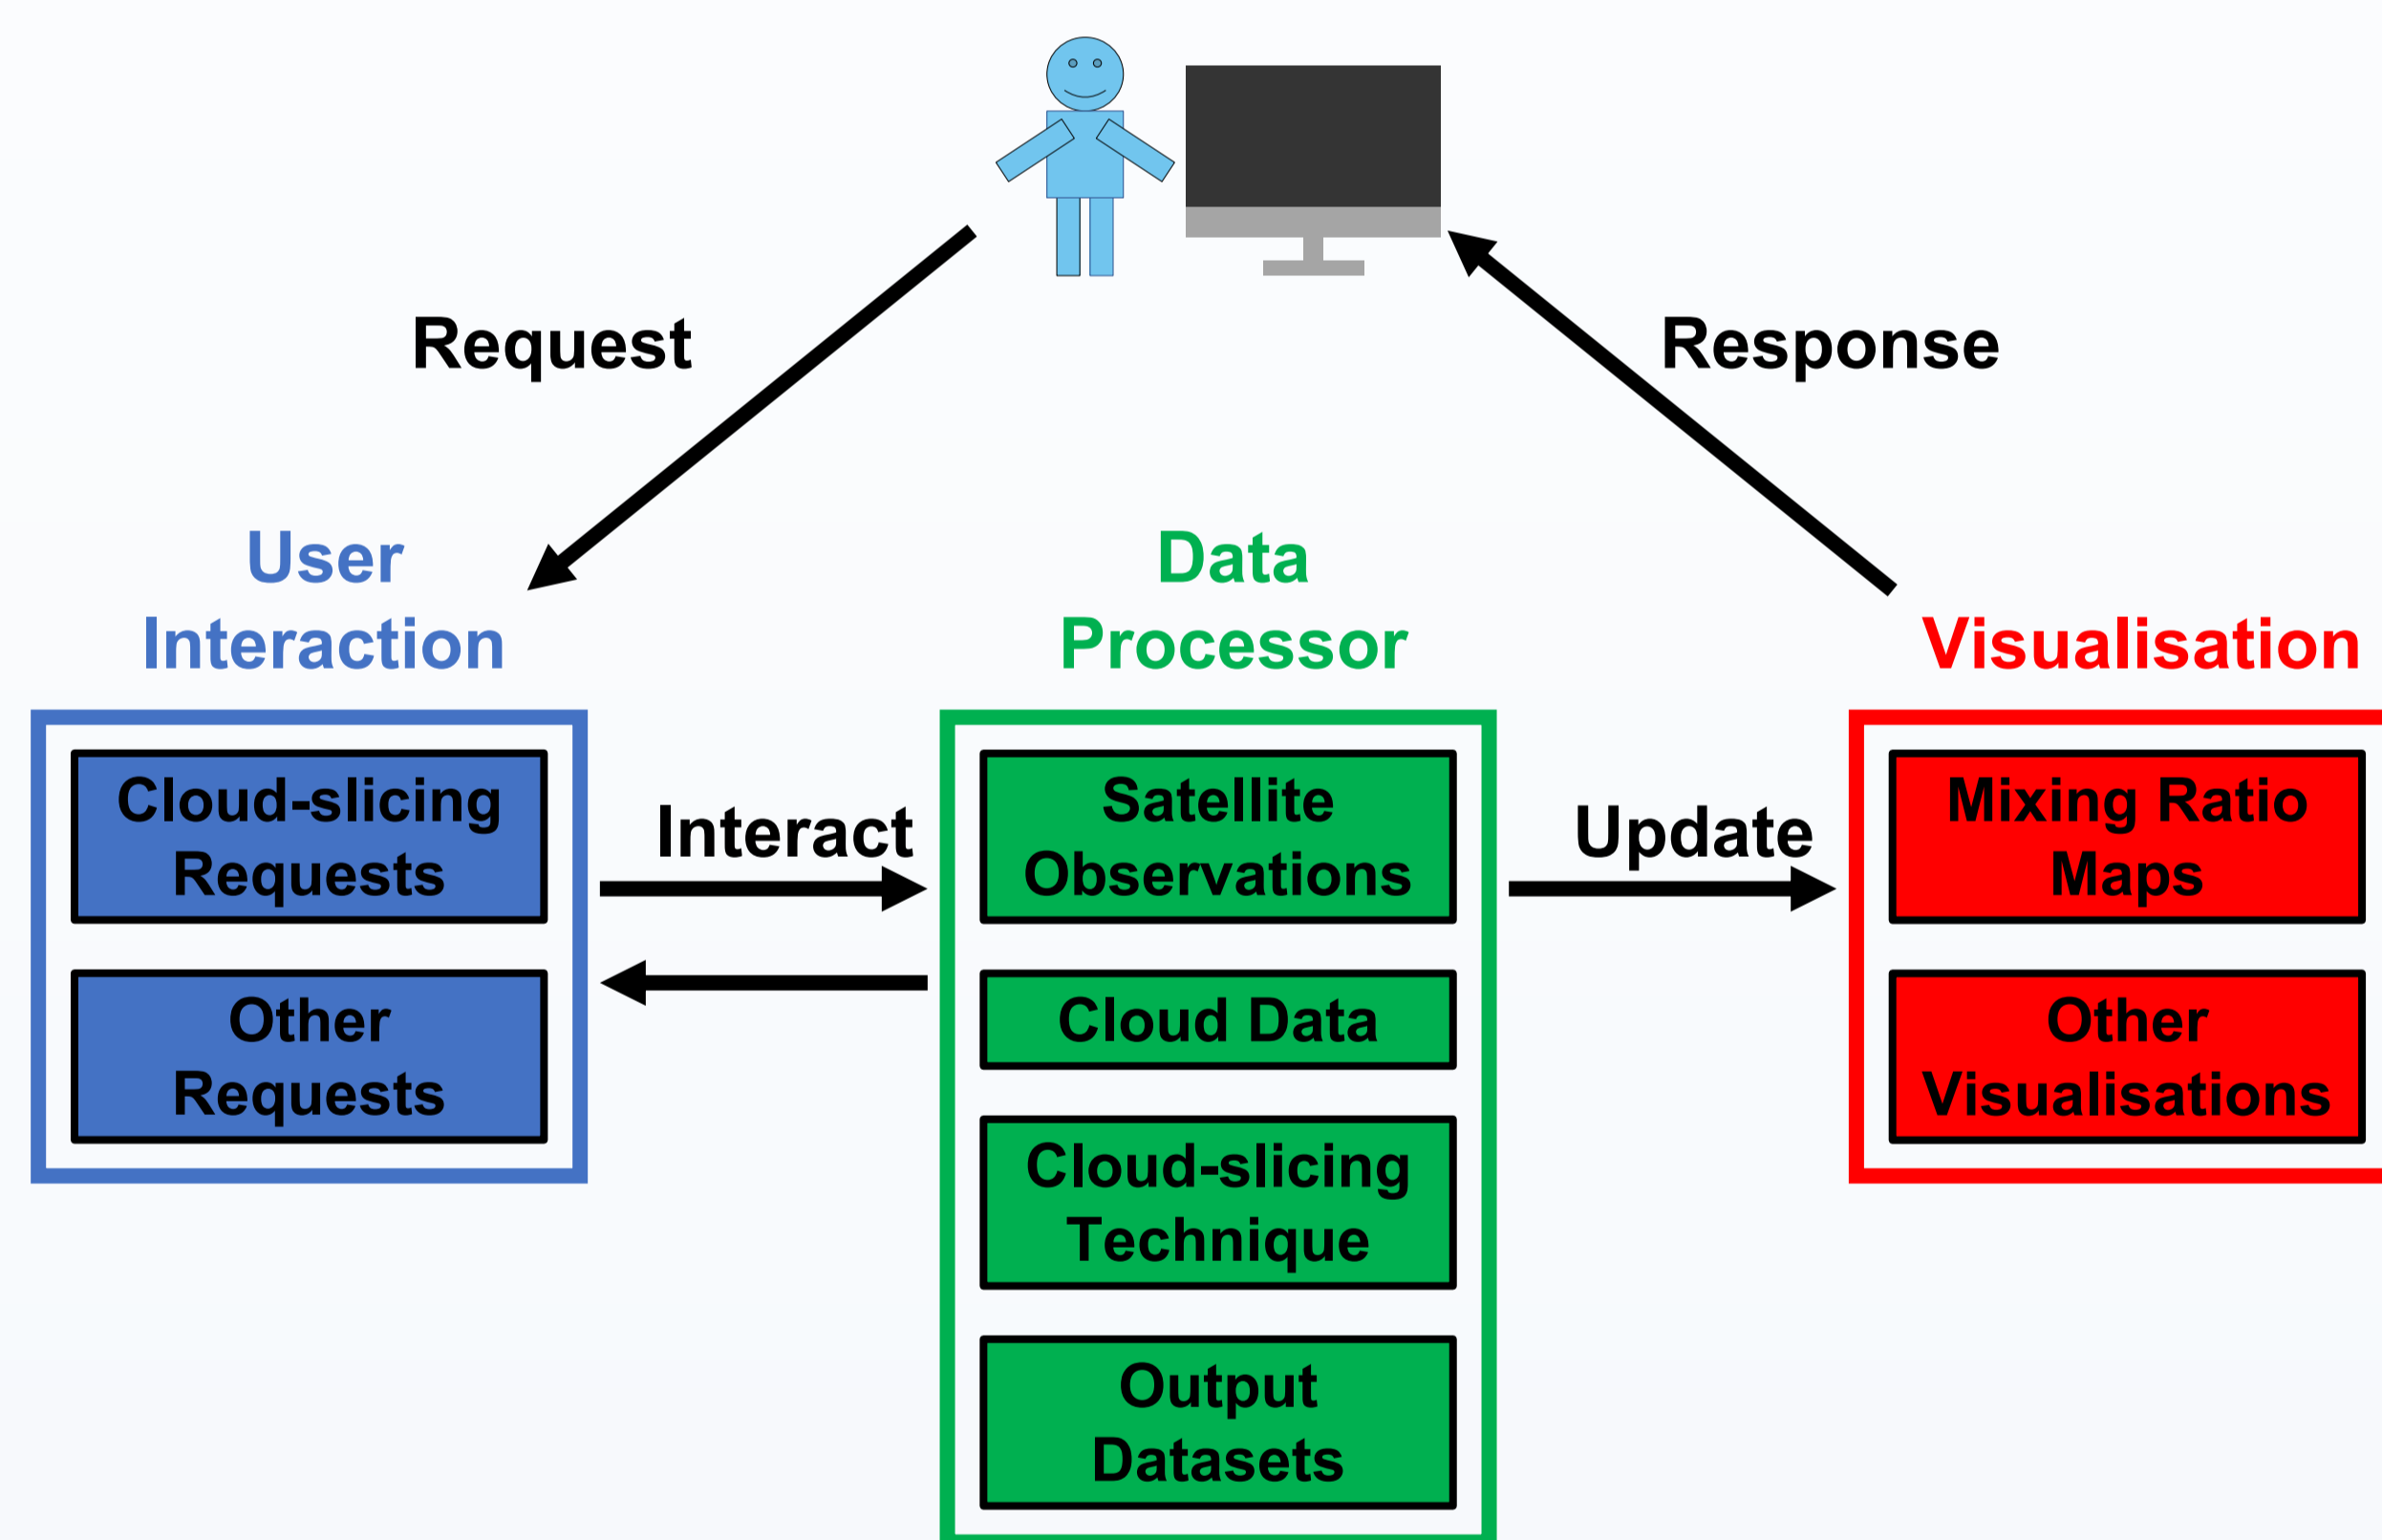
Request

Response

User Interaction

Cloud-slicing Requests

Other Requests

Interact

Data Processor

Satellite Observations

Cloud Data

Cloud-slicing Technique

Output Datasets

Update

Visualisation

Mixing Ratio Maps

Other Visualisations